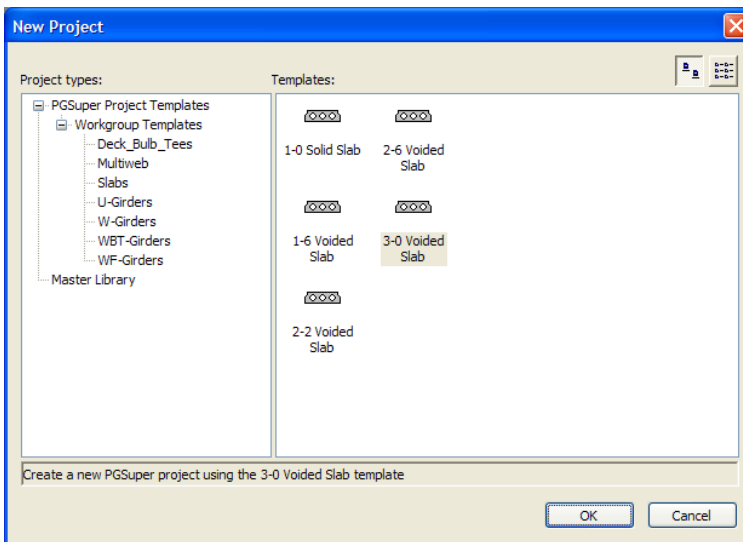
New Project

Project types:

PGSuper Project Templates
Workgroup Templates
Deck_Bulb_Tees
Multiweb
Slabs
U-Girders
W-Girders
WBT-Girders
WF-Girders
Master Library

Templates:

1-0 Solid Slab
2-6 Voided Slab
1-6 Voided Slab
3-0 Voided Slab
2-2 Voided Slab

Create a new PGSuper project using the 3-0 Voided Slab template

OK
Cancel